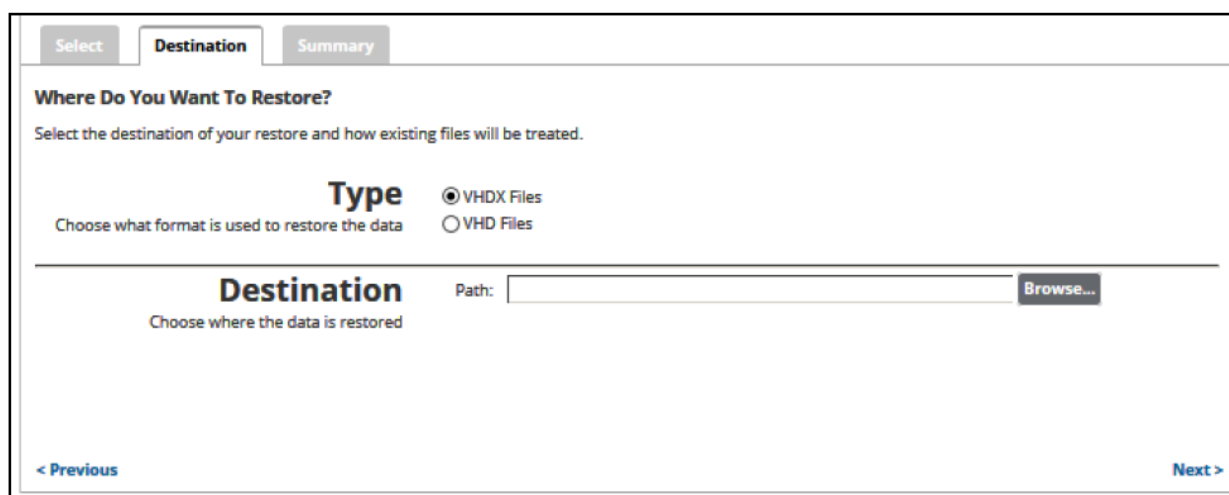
Select Destination Summary

Where Do You Want To Restore?

Select the destination of your restore and how existing files will be treated.

Type
Choose what format is used to restore the data

VHDX Files
VHD Files

Destination
Choose where the data is restored

Path: Browse...

< Previous

Next >